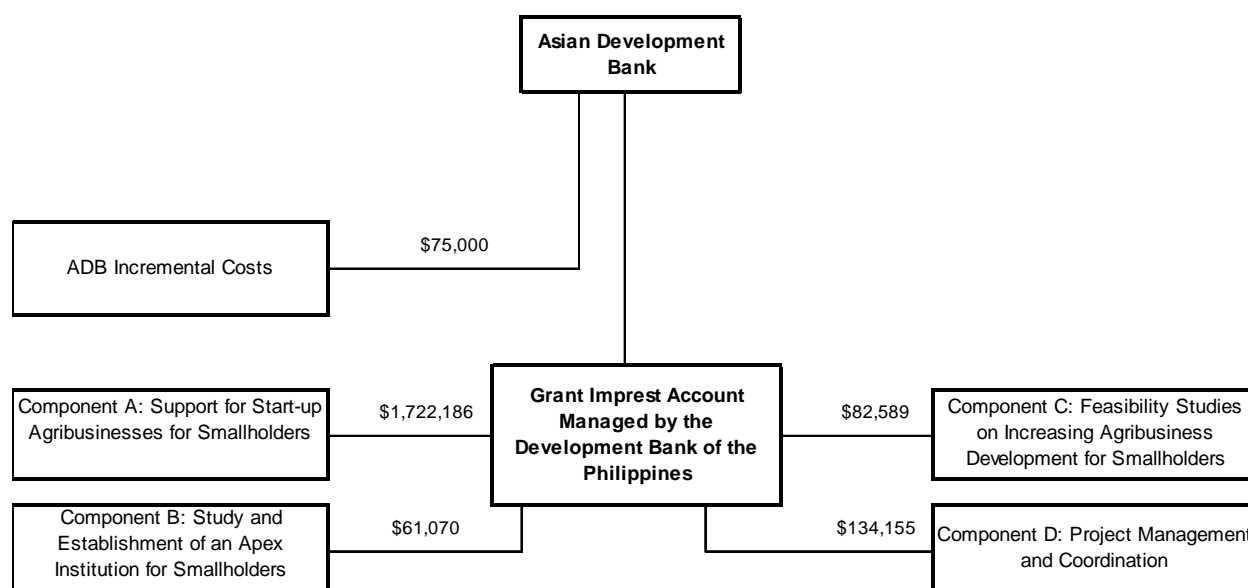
Asian Development Bank

$75,000

ADB Incremental Costs

Component A: Support for Start-up Agribusinesses for Smallholders

$1,722,186

Grant Impress Account Managed by the Development Bank of the Philippines

$82,589

Component C: Feasibility Studies on Increasing Agribusiness Development for Smallholders

Component B: Study and Establishment of an Apex Institution for Smallholders

$61,070

$134,155

Component D: Project Management and Coordination